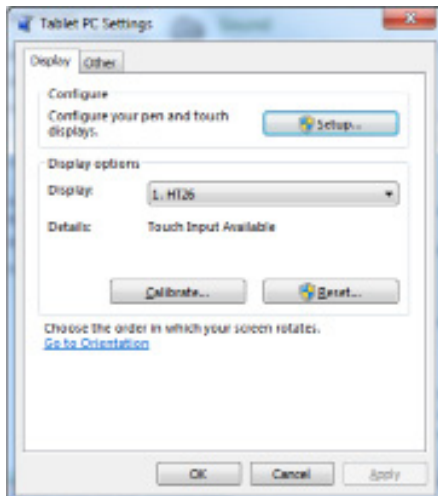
Tablet PC Settings

Display | Other

Configure

Configure your pen and touch displays.

Setup...

Display options

Display: 1. HT26

Details: Touch Input Available

Calibrate...

Reset...

Choose the order in which your screen rotates.
Go to Orientation

OK | Cancel | Apply